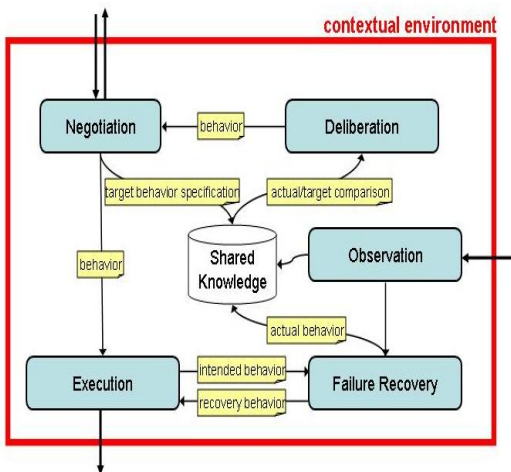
contextual environment

Negotiation

behavior

Deliberation

target behavior specification

actual/target comparison

behavior

Shared Knowledge

Observation

actual behavior

Execution

intended behavior

recovery behavior

Failure Recovery